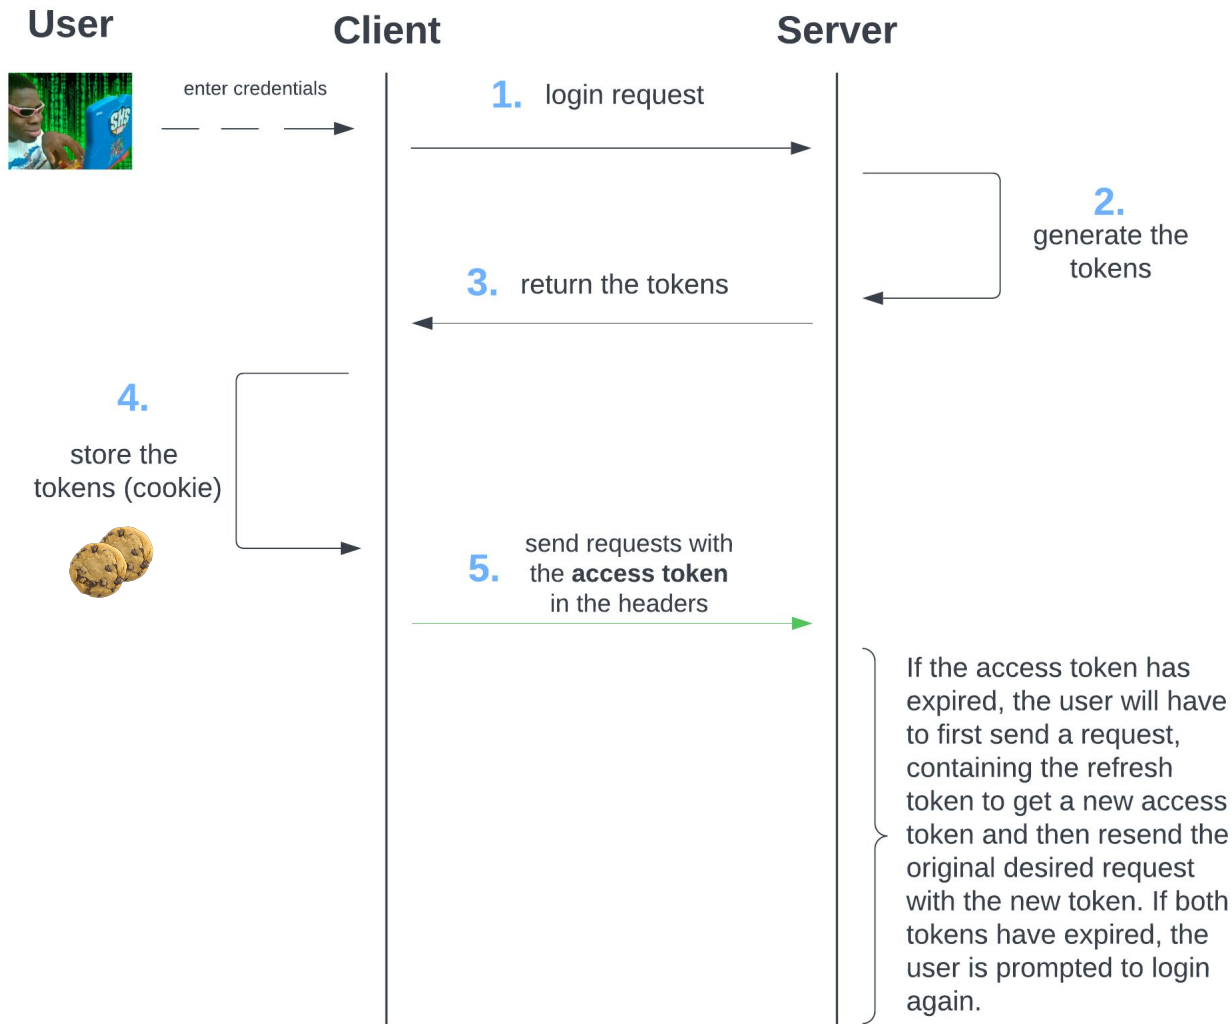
User

Client

Server

enter credentials

1. login request

2. generate the tokens

3. return the tokens

4. store the tokens (cookie)

5. send requests with the **access token** in the headers

If the access token has expired, the user will have to first send a request, containing the refresh token to get a new access token and then resend the original desired request with the new token. If both tokens have expired, the user is prompted to login again.